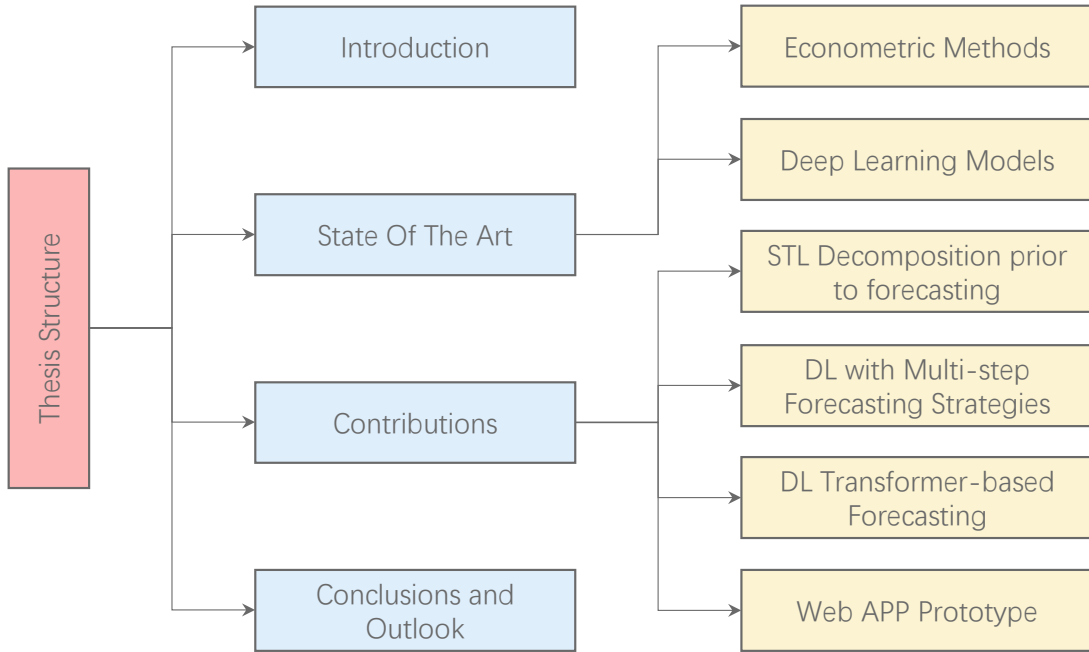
Thesis Structure

Introduction

State Of The Art

Contributions

Conclusions and Outlook

Econometric Methods

Deep Learning Models

STL Decomposition prior to forecasting

DL with Multi-step Forecasting Strategies

DL Transformer-based Forecasting

Web APP Prototype